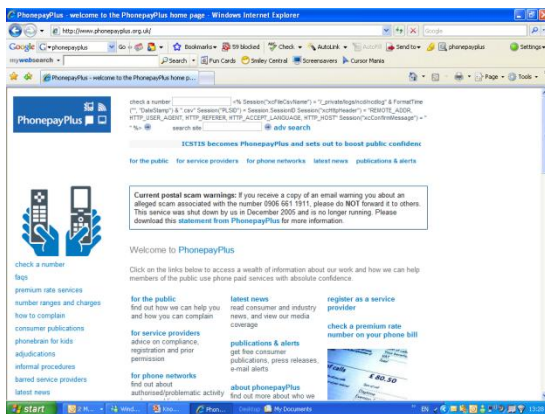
PhonepayPlus - welcome to the PhonepayPlus home page - Windows Internet Explorer

http://www.phonepayplus.org.uk/

Google

Google phonepayplus Go Bookmarks 59 blocked Check AutoLink AutoFill Send to phonepayplus Settings

mywebsearch Search Fun Cards Smiley Central Screensavers Cursor Mania

PhonepayPlus - welcome to the PhonepayPlus home p...

Page Tools

PhonepayPlus

check a number <% Session("xcFileCsvName") = "[_private/logs/ncolincilog" & FormatTime ("", "DateStamp") & ".csv" Session("PLSD") = Session.SessionID Session("xcHttpHeader") = "REMOTE_ADDR, HTTP_USER_AGENT, HTTP_REFERER, HTTP_ACCEPT_LANGUAGE, HTTP_HOST" Session("xcConfirmMessage") = "" %> search site adv search

ICSTIS becomes PhonepayPlus and sets out to boost public confidenc

for the public for service providers for phone networks latest news publications & alerts

Current postal scam warnings: If you receive a copy of an email warning you about an alleged scam associated with the number 0906 661 1911, please do NOT forward it to others. This service was shut down by us in December 2005 and is no longer running. Please download this statement from PhonepayPlus for more information.

Welcome to PhonepayPlus

check a number
faqs
premium rate services
number ranges and charges
how to complain
consumer publications
phonebrain for kids
adjudications
informal procedures
barred service providers
latest news

Click on the links below to access a wealth of information about our work and how we can help members of the public use phone paid services with absolute confidence.

for the public
find out how we can help you and how you can complain

for service providers
advice on compliance, registration and prior permission

for phone networks
find out about authorised/problematic activity

latest news
read consumer and industry news, and view our media coverage

publications & alerts
get free consumer publications, press releases, e-mail alerts

about phonepayPlus
find out more about who we

register as a service provider

check a premium rate number on your phone bill

£ 80.50

start Wind... Kno... Phon... Desktop My Documents EN 13:20